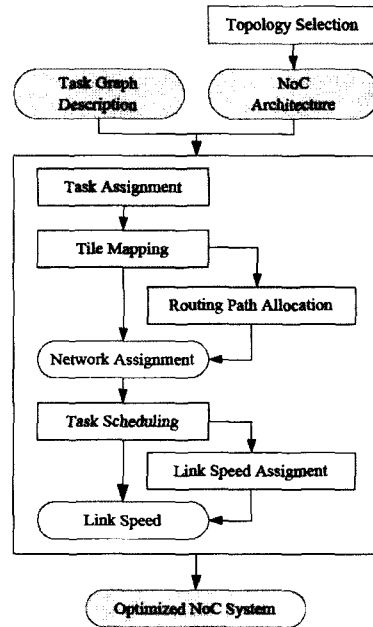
Topology Selection

Task Graph Description

NoC Architecture

Task Assignment

Tile Mapping

Routing Path Allocation

Network Assignment

Task Scheduling

Link Speed Assigment

Link Speed

Optimized NoC System